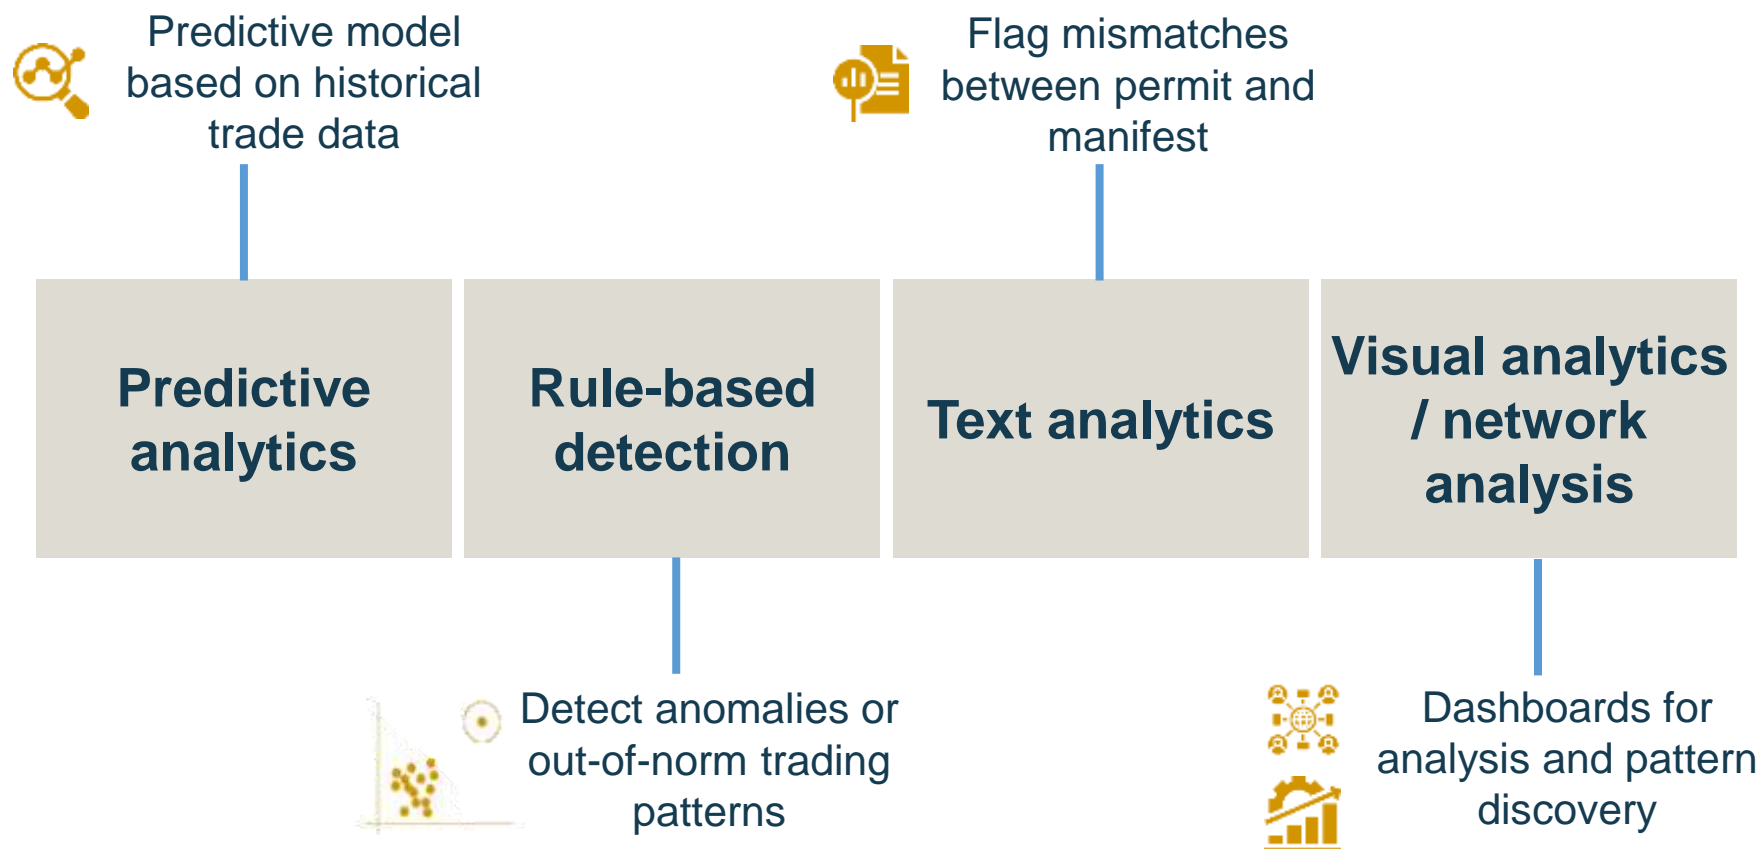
Predictive model based on historical trade data

Flag mismatches between permit and manifest

Predictive analytics

Rule-based detection

Text analytics

Visual analytics / network analysis

Detect anomalies or out-of-norm trading patterns

Dashboards for analysis and pattern discovery